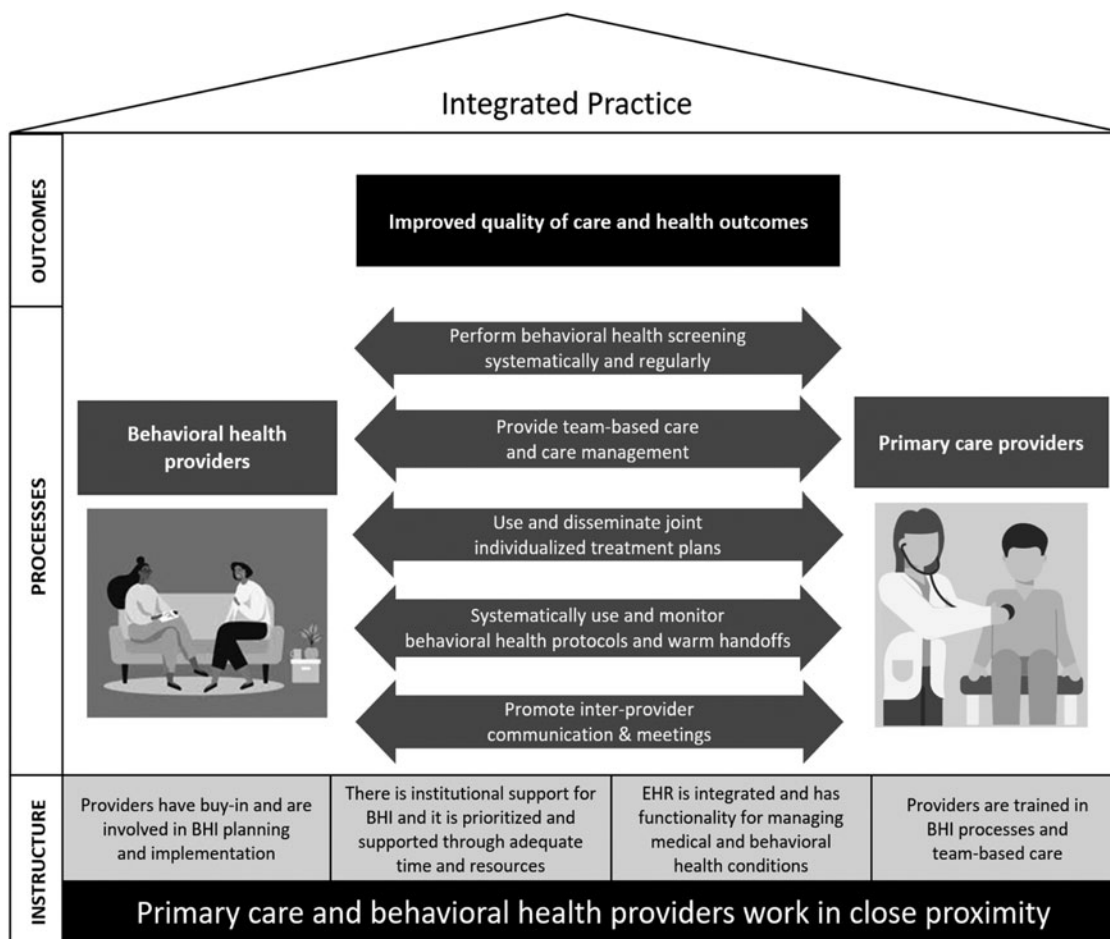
Integrated Practice

OUTCOMES

Improved quality of care and health outcomes

PROCESSES

Behavioral health providers

Perform behavioral health screening systematically and regularly

Provide team-based care and care management

Use and disseminate joint individualized treatment plans

Systematically use and monitor behavioral health protocols and warm handoffs

Promote inter-provider communication & meetings

Primary care providers

INSTRUCTURE

Providers have buy-in and are involved in BHI planning and implementation

There is institutional support for BHI and it is prioritized and supported through adequate time and resources

EHR is integrated and has functionality for managing medical and behavioral health conditions

Providers are trained in BHI processes and team-based care

Primary care and behavioral health providers work in close proximity